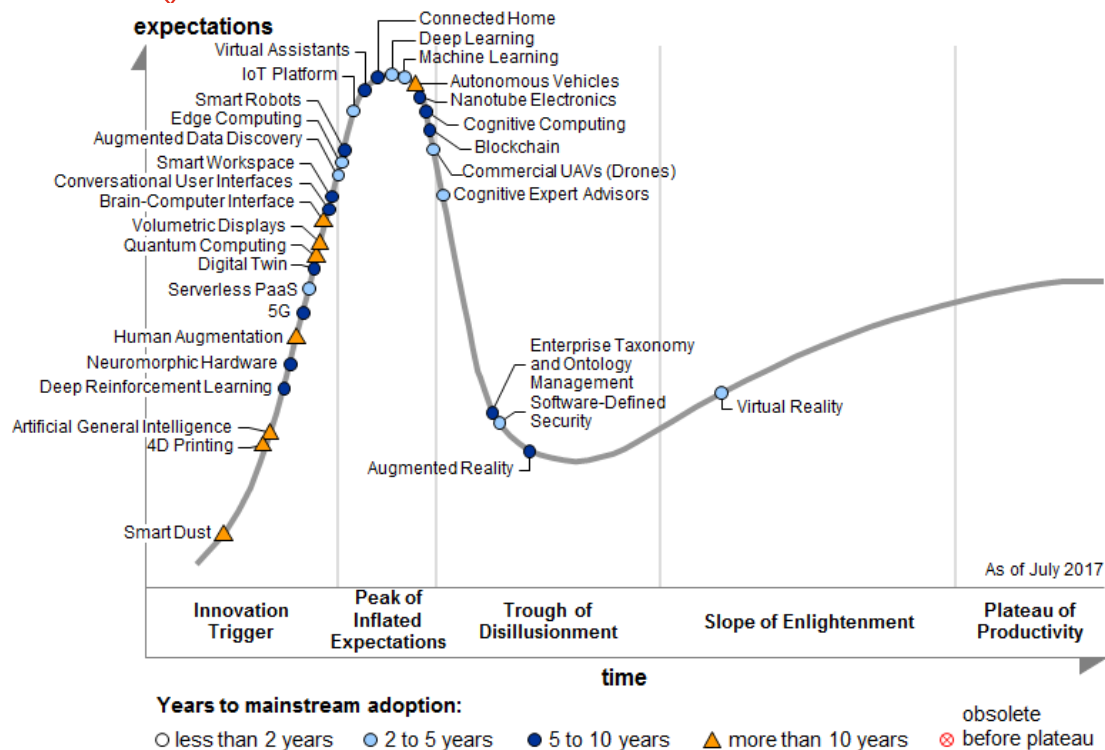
expectations

Virtual Assistants
IoT Platform
Smart Robots
Edge Computing
Augmented Data Discovery
Smart Workspace
Conversational User Interfaces
Brain-Computer Interface
Volumetric Displays
Quantum Computing
Digital Twin
Serverless PaaS
5G
Human Augmentation
Neuromorphic Hardware
Deep Reinforcement Learning
Artificial General Intelligence
4D Printing
Smart Dust

Connected Home
Deep Learning
Machine Learning
Autonomous Vehicles
Nanotube Electronics
Cognitive Computing
Blockchain
Commercial UAVs (Drones)
Cognitive Expert Advisors

Enterprise Taxonomy and Ontology Management
Software-Defined Security
Augmented Reality
Virtual Reality

As of July 2017

Innovation Trigger
Peak of Inflated Expectations
Trough of Disillusionment
Slope of Enlightenment
Plateau of Productivity

time

Years to mainstream adoption:
less than 2 years
2 to 5 years
5 to 10 years
more than 10 years
obsolete before plateau